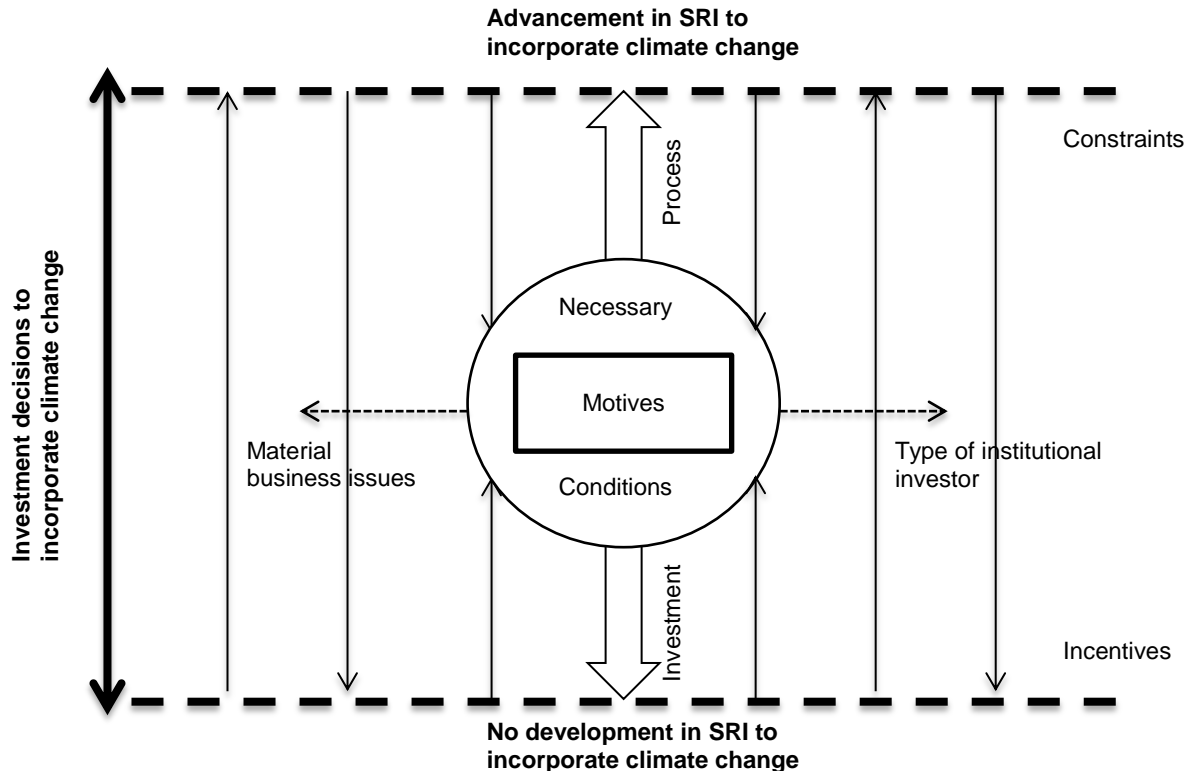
Advancement in SRI to incorporate climate change

Constraints

Investment decisions to incorporate climate change

Process

Necessary

Motives

Material business issues

Type of institutional investor

Conditions

Investment

Incentives

No development in SRI to incorporate climate change